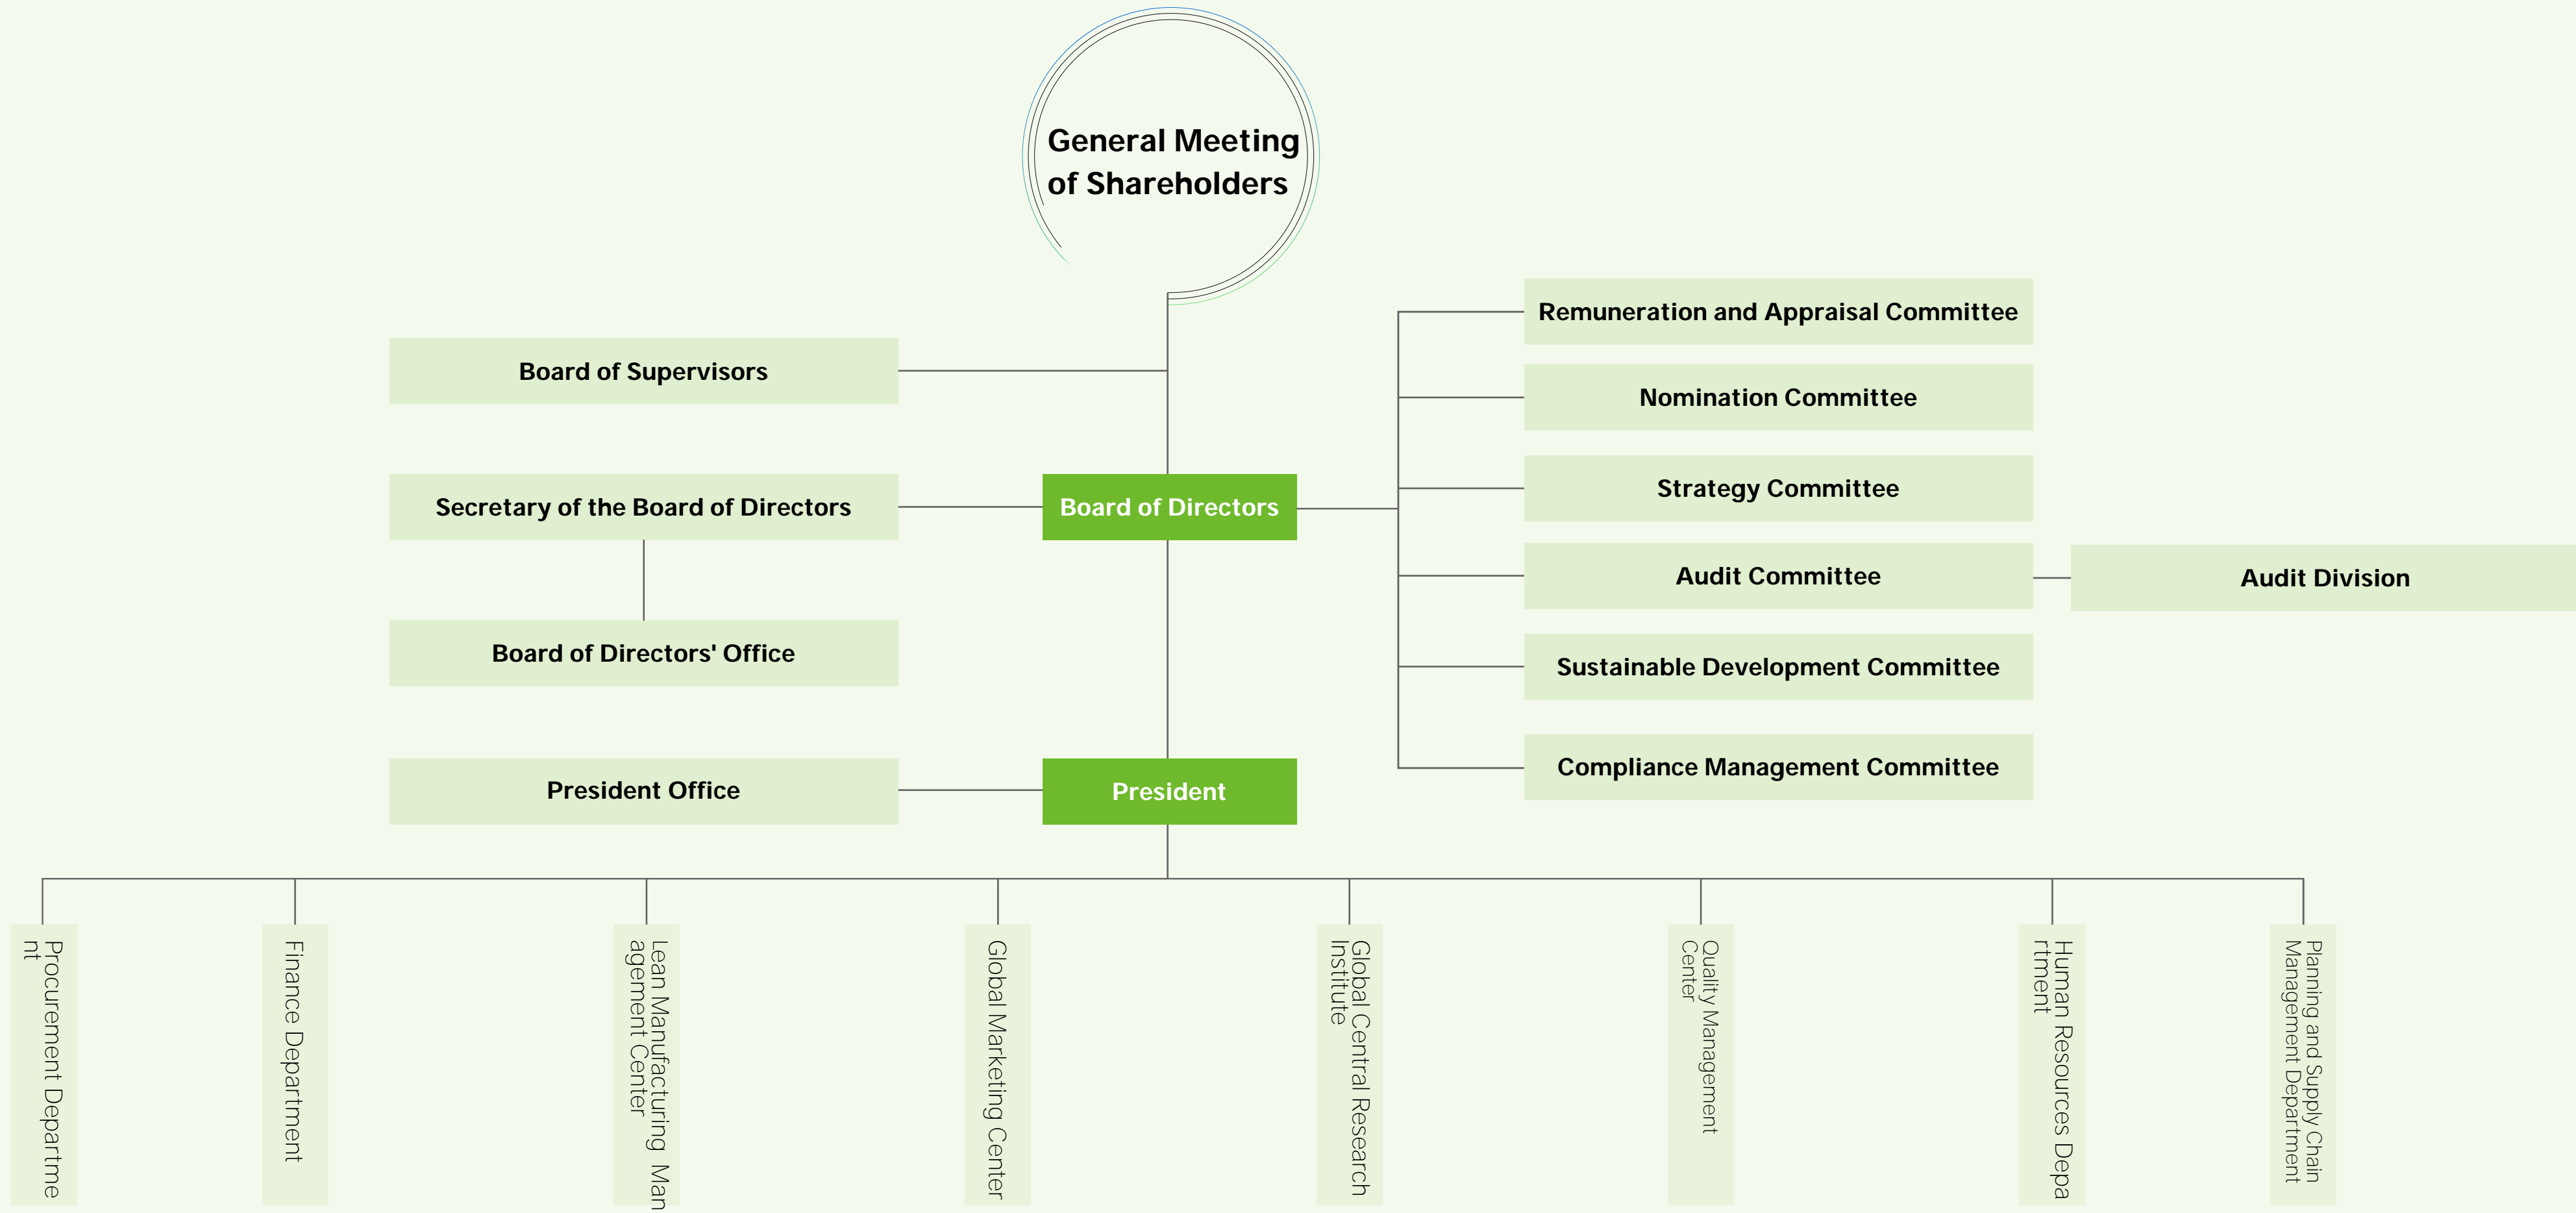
General Meeting of Shareholders

Board of Supervisors

Secretary of the Board of Directors

Board of Directors

Board of Directors' Office

President Office

President

Remuneration and Appraisal Committee

Nomination Committee

Strategy Committee

Audit Committee

Audit Division

Sustainable Development Committee

Compliance Management Committee

Procurement Department

Finance Department

Lean Manufacturing Management Center

Global Marketing Center

Global Central Research Institute

Quality Management Center

Human Resources Department

Planning and Supply Chain Management Department